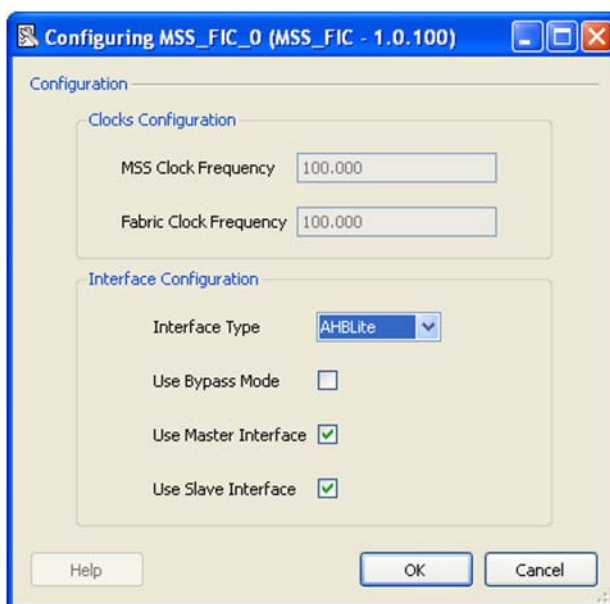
Configuring MSS_FIC_0 (MSS_FIC - 1.0.100)

Configuration

Clocks Configuration

MSS Clock Frequency 100.000

Fabric Clock Frequency 100.000

Interface Configuration

Interface Type AHBLite

Use Bypass Mode

Use Master Interface

Use Slave Interface

Help

OK

Cancel